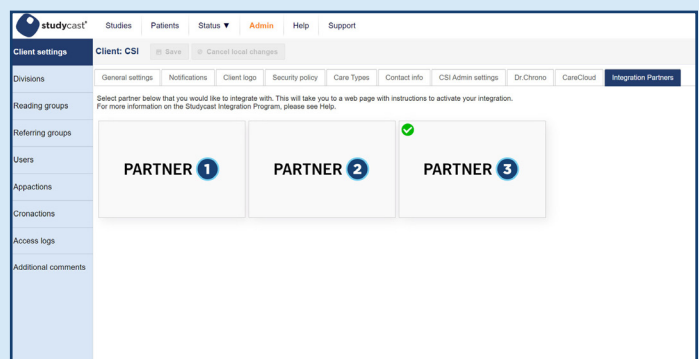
studycast®
Studies Patients Status ▼ Admin Help Support

Client settings
Client: CSI
Save
Cancel local changes

Divisions
Reading groups
Referring groups
Users
Appactions
Cronactions
Access logs
Additional comments

General settings | Notifications | Client logo | Security policy | Care Types | Contact info | CSI Admin settings | Dr.Chrono | CareCloud | Integration Partners

Select partner below that you would like to integrate with. This will take you to a web page with instructions to activate your integration.
For more information on the Studycast Integration Program, please see Help.

PARTNER 1

PARTNER 2

PARTNER 3